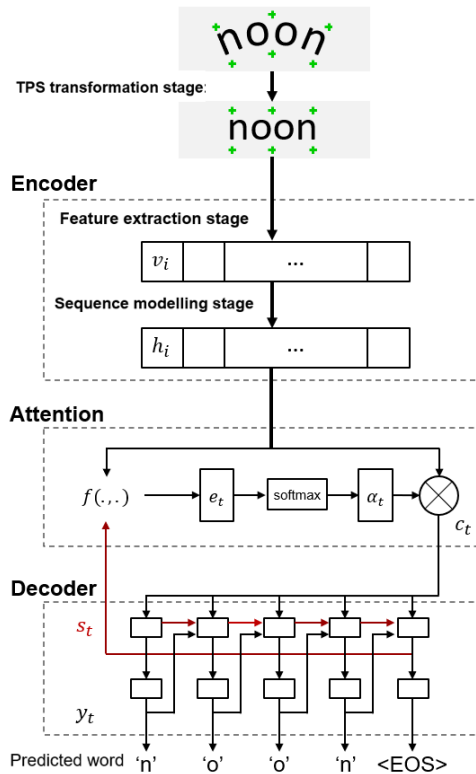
noon

TPS transformation stage:

noon

Encoder

Feature extraction stage

$v_i$ ...

Sequence modelling stage

$h_i$ ...

Attention

$f(.,.)$ $e_t$ softmax $\alpha_t$ $c_t$

Decoder

$s_t$

$y_t$

Predicted word 'n' 'o' 'o' 'n' <EOS>